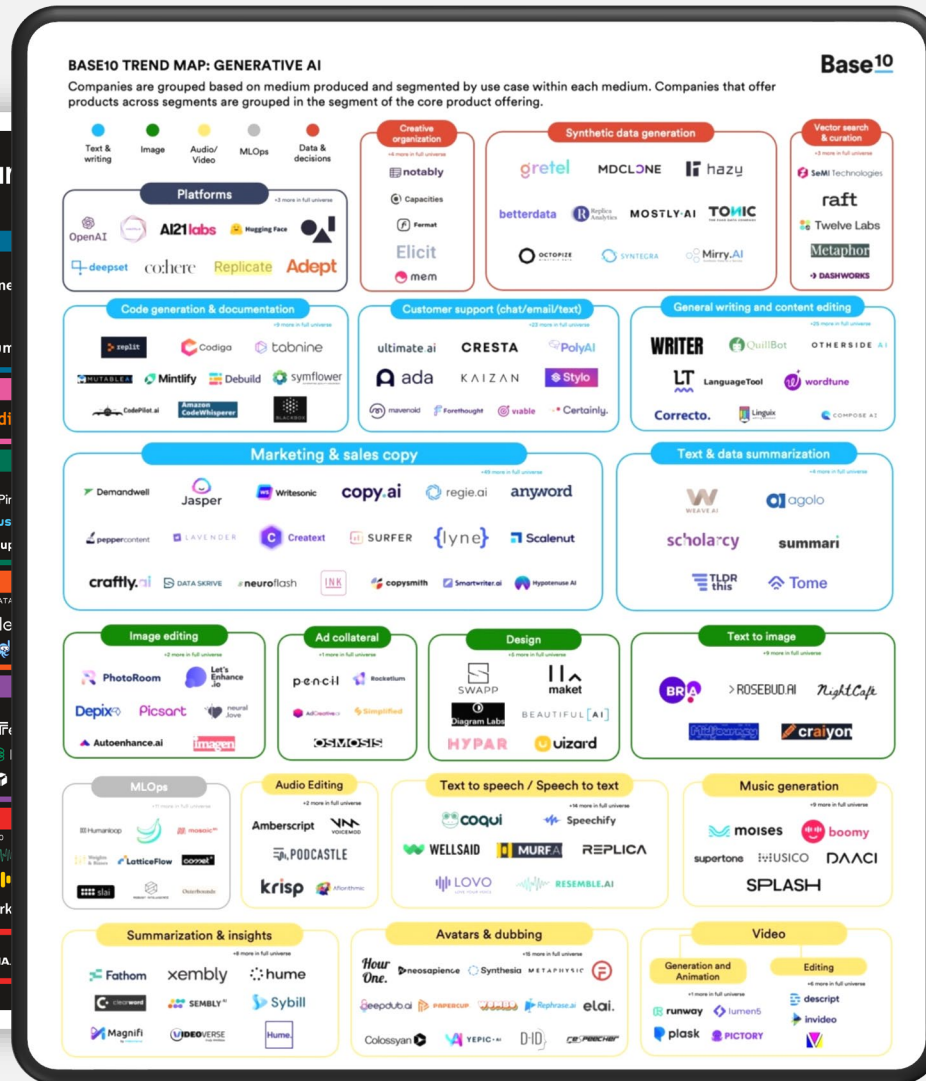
BASE10 TREND MAP: GENERATIVE AI

Base10

Companies are grouped based on medium produced and segmented by use case within each medium. Companies that offer products across segments are grouped in the segment of the core product offering.

Text & writing
Image
Audio/ Video
MLOps
Data & decisions

Platforms
+3 more in full universe
OpenAI
AI21labs
Hugging Face
deepset
co:here
Replicate
Adept

Creative organization
+4 more in full universe
notably
Capacities
Fermat
Elicit
mem

Synthetic data generation
gretel
MDCLONE
hazy
betterdata
Replica Analytics
MOSTLY·AI
TONIC
OCTOPIZE
SYNTEGRA
Mirry.AI

Vector search & curation
+3 more in full universe
SeMI Technologies
raft
Twelve Labs
Metaphor
DASHWORKS

Code generation & documentation
+9 more in full universe
replit
Codiga
tabnine
MUTABLE AI
Mintlify
Debuild
symflower
CodePilot.ai
Amazon CodeWhisperer
BLACKBOX

Customer support (chat/email/text)
+23 more in full universe
ultimate.ai
CRESTA
PolyAI
ada
KAIZAN
Stylo
mavenoid
Forethought
viable
Certainly.

General writing and content editing
+25 more in full universe
WRITER
QuillBot
OTHERSIDE AI
LT LanguageTool
wordtune
Correcto.
Linguix
COMPOSE AI

Marketing & sales copy
+49 more in full universe
Demandwell
Jasper
Writesonic
copy.ai
regie.ai
anyword
peppercontent
LAVENDER
Creatext
SURFER
{lyne}
Scalenut
craftly.ai
DATA SKRIVE
neuroflash
INK
copysmith
Smartwriter.ai
Hypotenuse AI

Text & data summarization
+4 more in full universe
WEAVE AI
agolo
scholarcy
summari
TLDR this
Tome

Image editing
+2 more in full universe
PhotoRoom
Let's Enhance .io
Depix
Picsart
neural love
Autoenhance.ai
imagen

Ad collateral
+1 more in full universe
pencil
Rocketium
AdCreative.ai
Simplified
OSMOSIS

Design
+5 more in full universe
SWAPP
maket
Diagram Labs
BEAUTIFUL[AI]
HYPAR
uizard

Text to image
+9 more in full universe
BRIA
ROSEBUD.AI
NightCafe
Midjourney
craiyon

MLOps
+11 more in full universe
Humanloop
mosaic ML
Weights & Biases
LatticeFlow
comet
slai
OctoML

Audio Editing
+2 more in full universe
Amberscript
VOICEMOD
PODCASTLE
krisp
Aflorithmic

Text to speech / Speech to text
+14 more in full universe
coqui
Speechify
WELLSAID
MURF.AI
REPLICA
LOVO
RESEMBLE.AI

Music generation
+9 more in full universe
moises
boomy
supertone
MUSICO
DAACI
SPLASH

Summarization & insights
+8 more in full universe
Fathom
xembly
hume
clearword
SEMBLY
Sybill
Magnifi
VIDEOVERSE
Hume.

Avatars & dubbing
+16 more in full universe
Hour One.
neosapience
Synthesia
METAPHYSIC
deepdub.ai
PAPERCUP
Rephrase.ai
elai.
Colossyan
YEPIC·AI
D-ID
RESPEECHER

Video
Generation and Animation
+1 more in full universe
runway
lumen5
plask
PICTORY
Editing
+6 more in full universe
descript
invideo